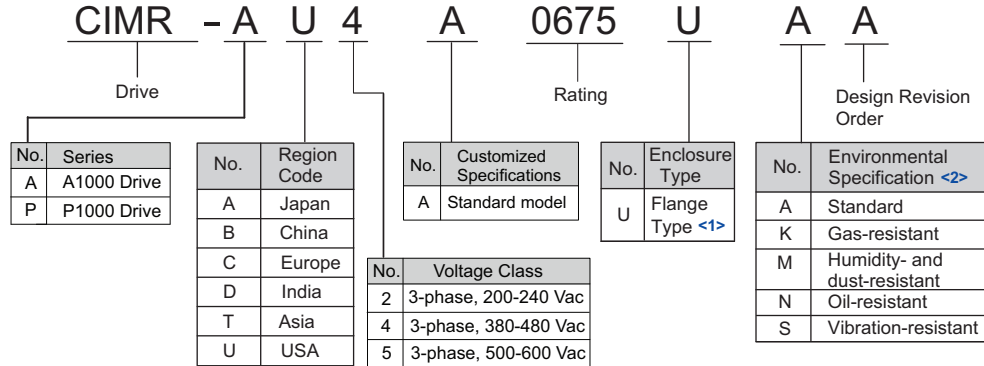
CIMR - A U 4 A 0675 U A A

Drive

Rating

Design Revision Order

| No. | Series |
|---|---|
| A | A1000 Drive |
| P | P1000 Drive |

| No. | Region Code |
|---|---|
| A | Japan |
| B | China |
| C | Europe |
| D | India |
| T | Asia |
| U | USA |

| No. | Voltage Class |
|---|---|
| 2 | 3-phase, 200-240 Vac |
| 4 | 3-phase, 380-480 Vac |
| 5 | 3-phase, 500-600 Vac |

| No. | Customized Specifications |
|---|---|
| A | Standard model |

| No. | Enclosure Type |
|---|---|
| U | Flange Type <1> |

| No. | Environmental Specification <2> |
|---|---|
| A | Standard |
| K | Gas-resistant |
| M | Humidity- and dust-resistant |
| N | Oil-resistant |
| S | Vibration-resistant |